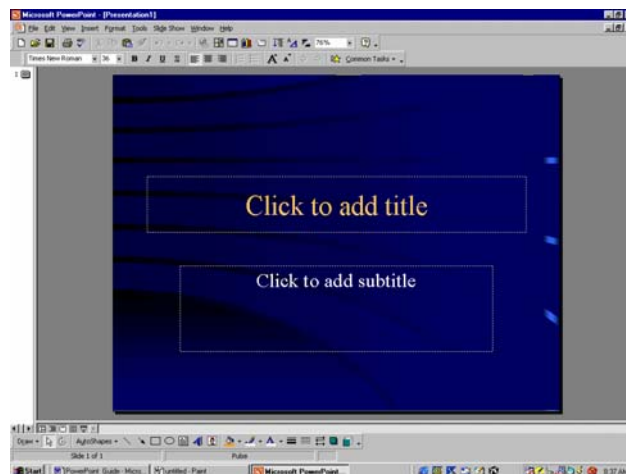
Microsoft PowerPoint - [Presentation1]

File Edit View Insert Format Tools Slide Show Window Help

75%

Times New Roman 36 B I U S Common Tasks

1

Click to add title

Click to add subtitle

Draw AutoShapes

Slide 1 of 1 Pulse

Start PowerPoint Guide - Micro... untitled - Paint Microsoft PowerPoint... 9:37 AM